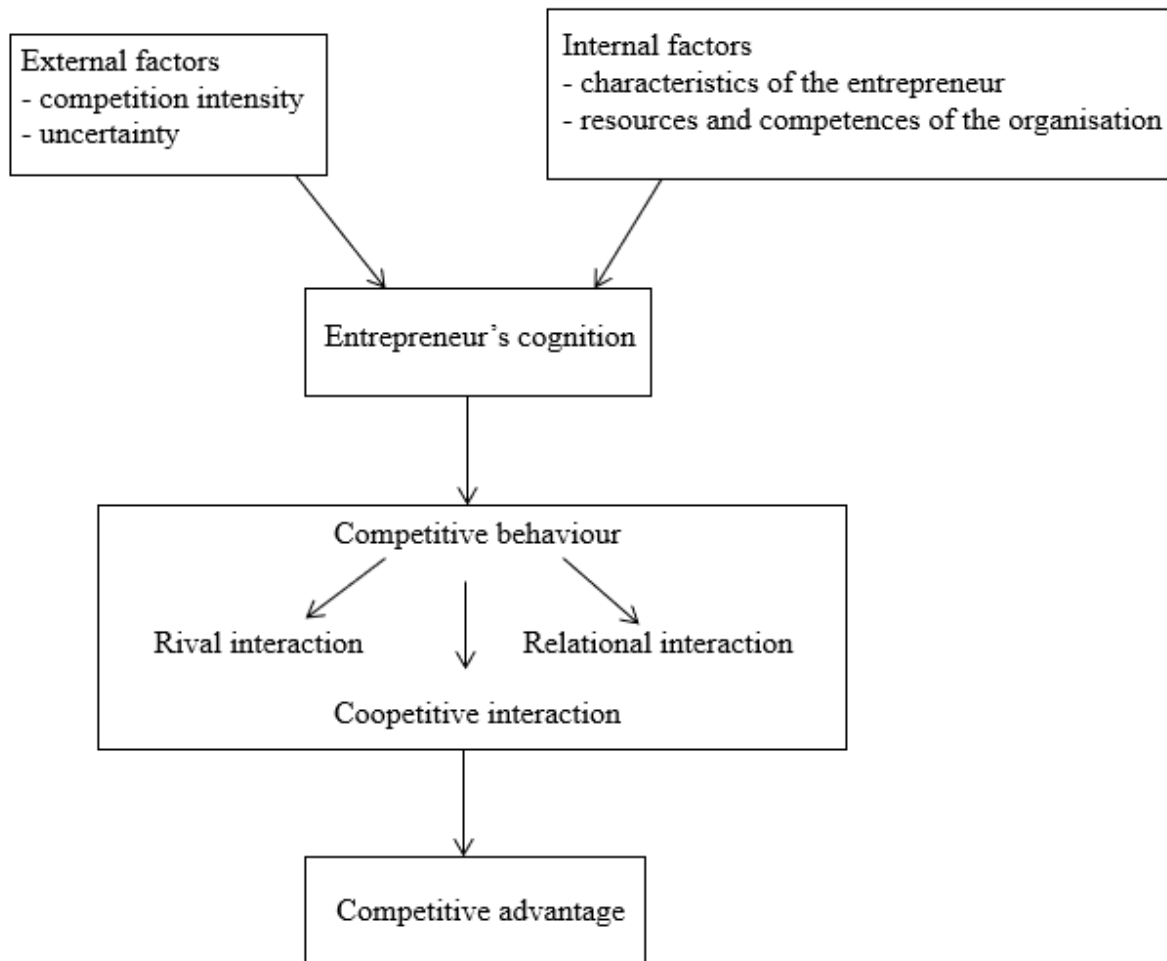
External factors
- competition intensity
- uncertainty

Internal factors
- characteristics of the entrepreneur
- resources and competences of the organisation

Entrepreneur’s cognition

Competitive behaviour

Rival interaction

Relational interaction

Coopetitive interaction

Competitive advantage